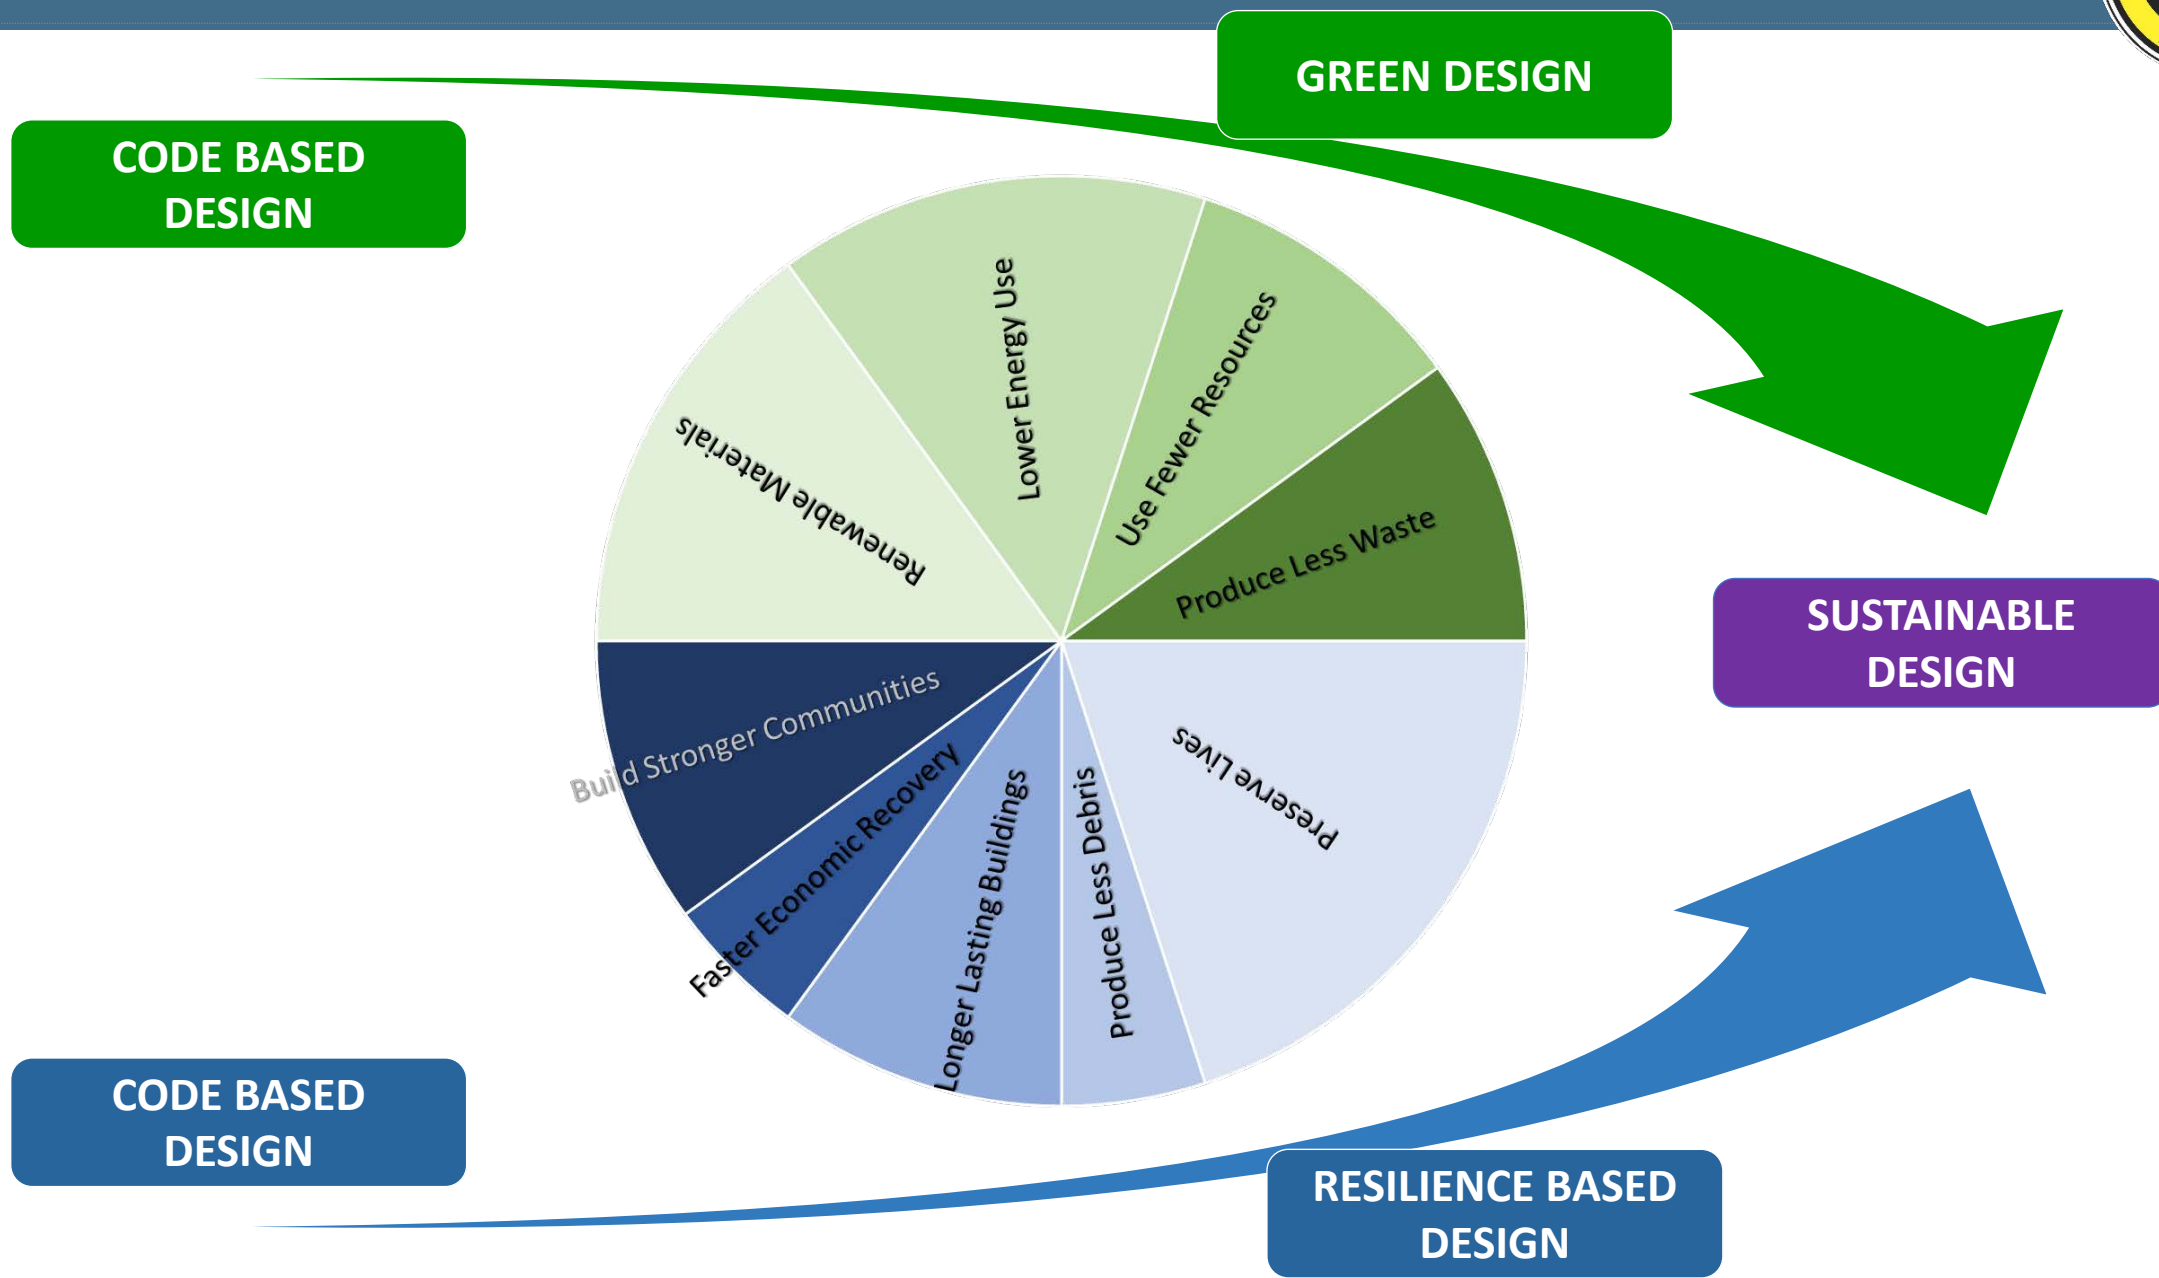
GREEN DESIGN

CODE BASED DESIGN

Lower Energy Use

Use Fewer Resources

Renewable Materials

Produce Less Waste

SUSTAINABLE DESIGN

Build Stronger Communities

Faster Economic Recovery

Longer Lasting Buildings

Produce Less Debris

Preserve Lives

CODE BASED DESIGN

RESILIENCE BASED DESIGN